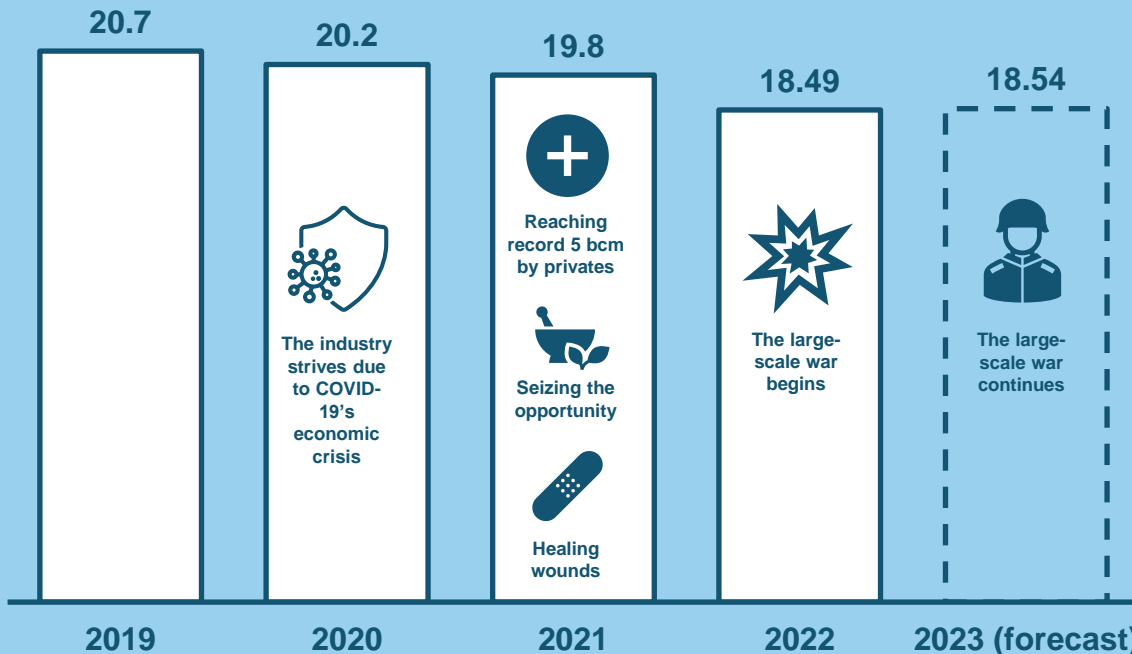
20.7

20.2

19.8

18.49

18.54

The industry strives due to COVID-19's economic crisis

Reaching record 5 bcm by privates

Seizing the opportunity

Healing wounds

The large-scale war begins

The large-scale war continues

2019

2020

2021

2022

2023 (forecast)